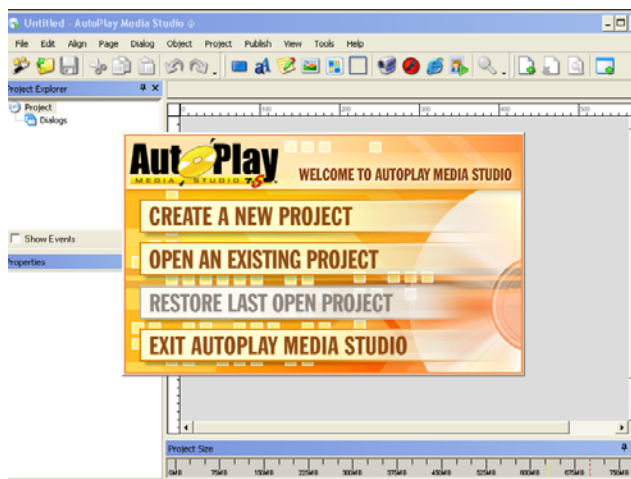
Untitled - AutoPlay Media Studio

File Edit Align Page Dialog Object Project Publish View Tools Help

Project Explorer

Project

Dialogs

Show Events

Properties

AutoPlay MEDIA STUDIO 7.5

WELCOME TO AUTOPLAY MEDIA STUDIO

CREATE A NEW PROJECT

OPEN AN EXISTING PROJECT

RESTORE LAST OPEN PROJECT

EXIT AUTOPLAY MEDIA STUDIO

Project Size

0MB 75MB 150MB 225MB 300MB 375MB 450MB 525MB 600MB 675MB 750MB